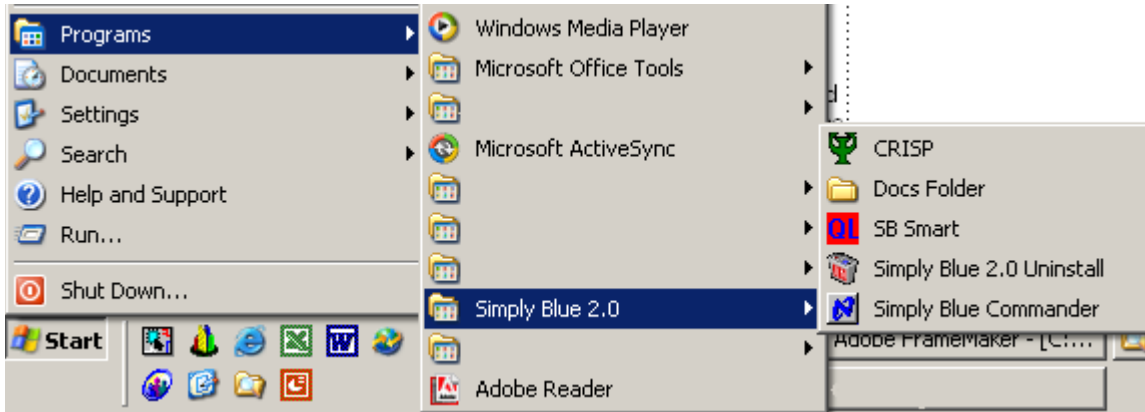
Programs
Documents
Settings
Search
Help and Support
Run...
Shut Down...
Start

Windows Media Player
Microsoft Office Tools
Microsoft ActiveSync
Simply Blue 2.0
Adobe Reader

CRISP
Docs Folder
QL SB Smart
Simply Blue 2.0 Uninstall
Simply Blue Commander

Adobe FrameMaker - [C:...